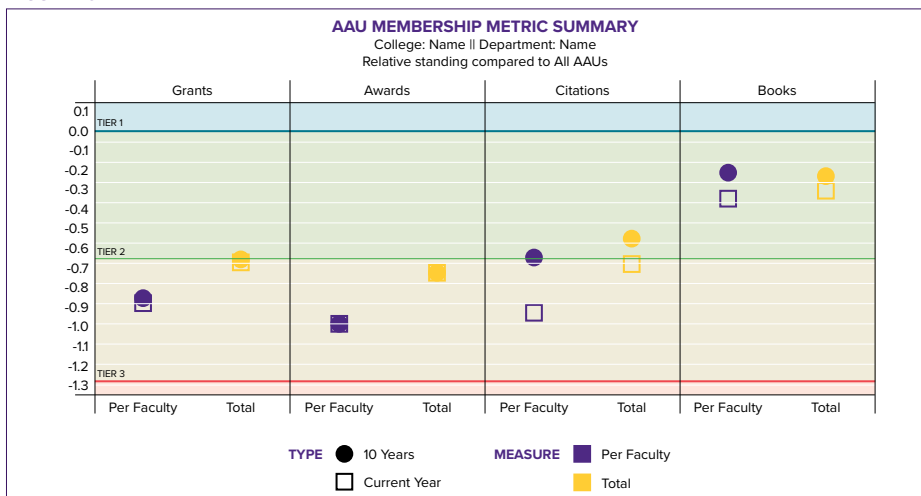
AAU MEMBERSHIP METRIC SUMMARY
College: Name || Department: Name
Relative standing compared to All AAUs

| Grants | Awards | Citations | Books |
|---|---|---|---|

0.1
0.0
-0.1
-0.2
-0.3
-0.4
-0.5
-0.6
-0.7
-0.8
-0.9
-1.0
-1.1
-1.2
-1.3

TIER 1
TIER 2
TIER 3

Per Faculty Total Per Faculty Total Per Faculty Total Per Faculty Total

TYPE 10 Years
Current Year
MEASURE Per Faculty
Total